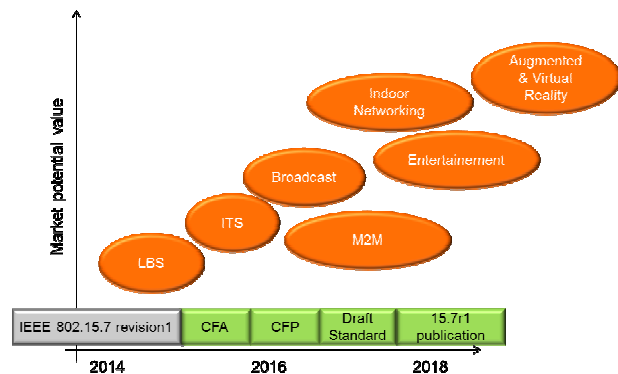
Market potential value

Augmented & Virtual Reality

Indoor Networking

Entertainement

Broadcast

ITS

M2M

LBS

| IEEE 802.15.7 revision1 | CFA | CFP | Draft Standard | 15.7r1 publication |
|---|---|---|---|---|

2014

2016

2018